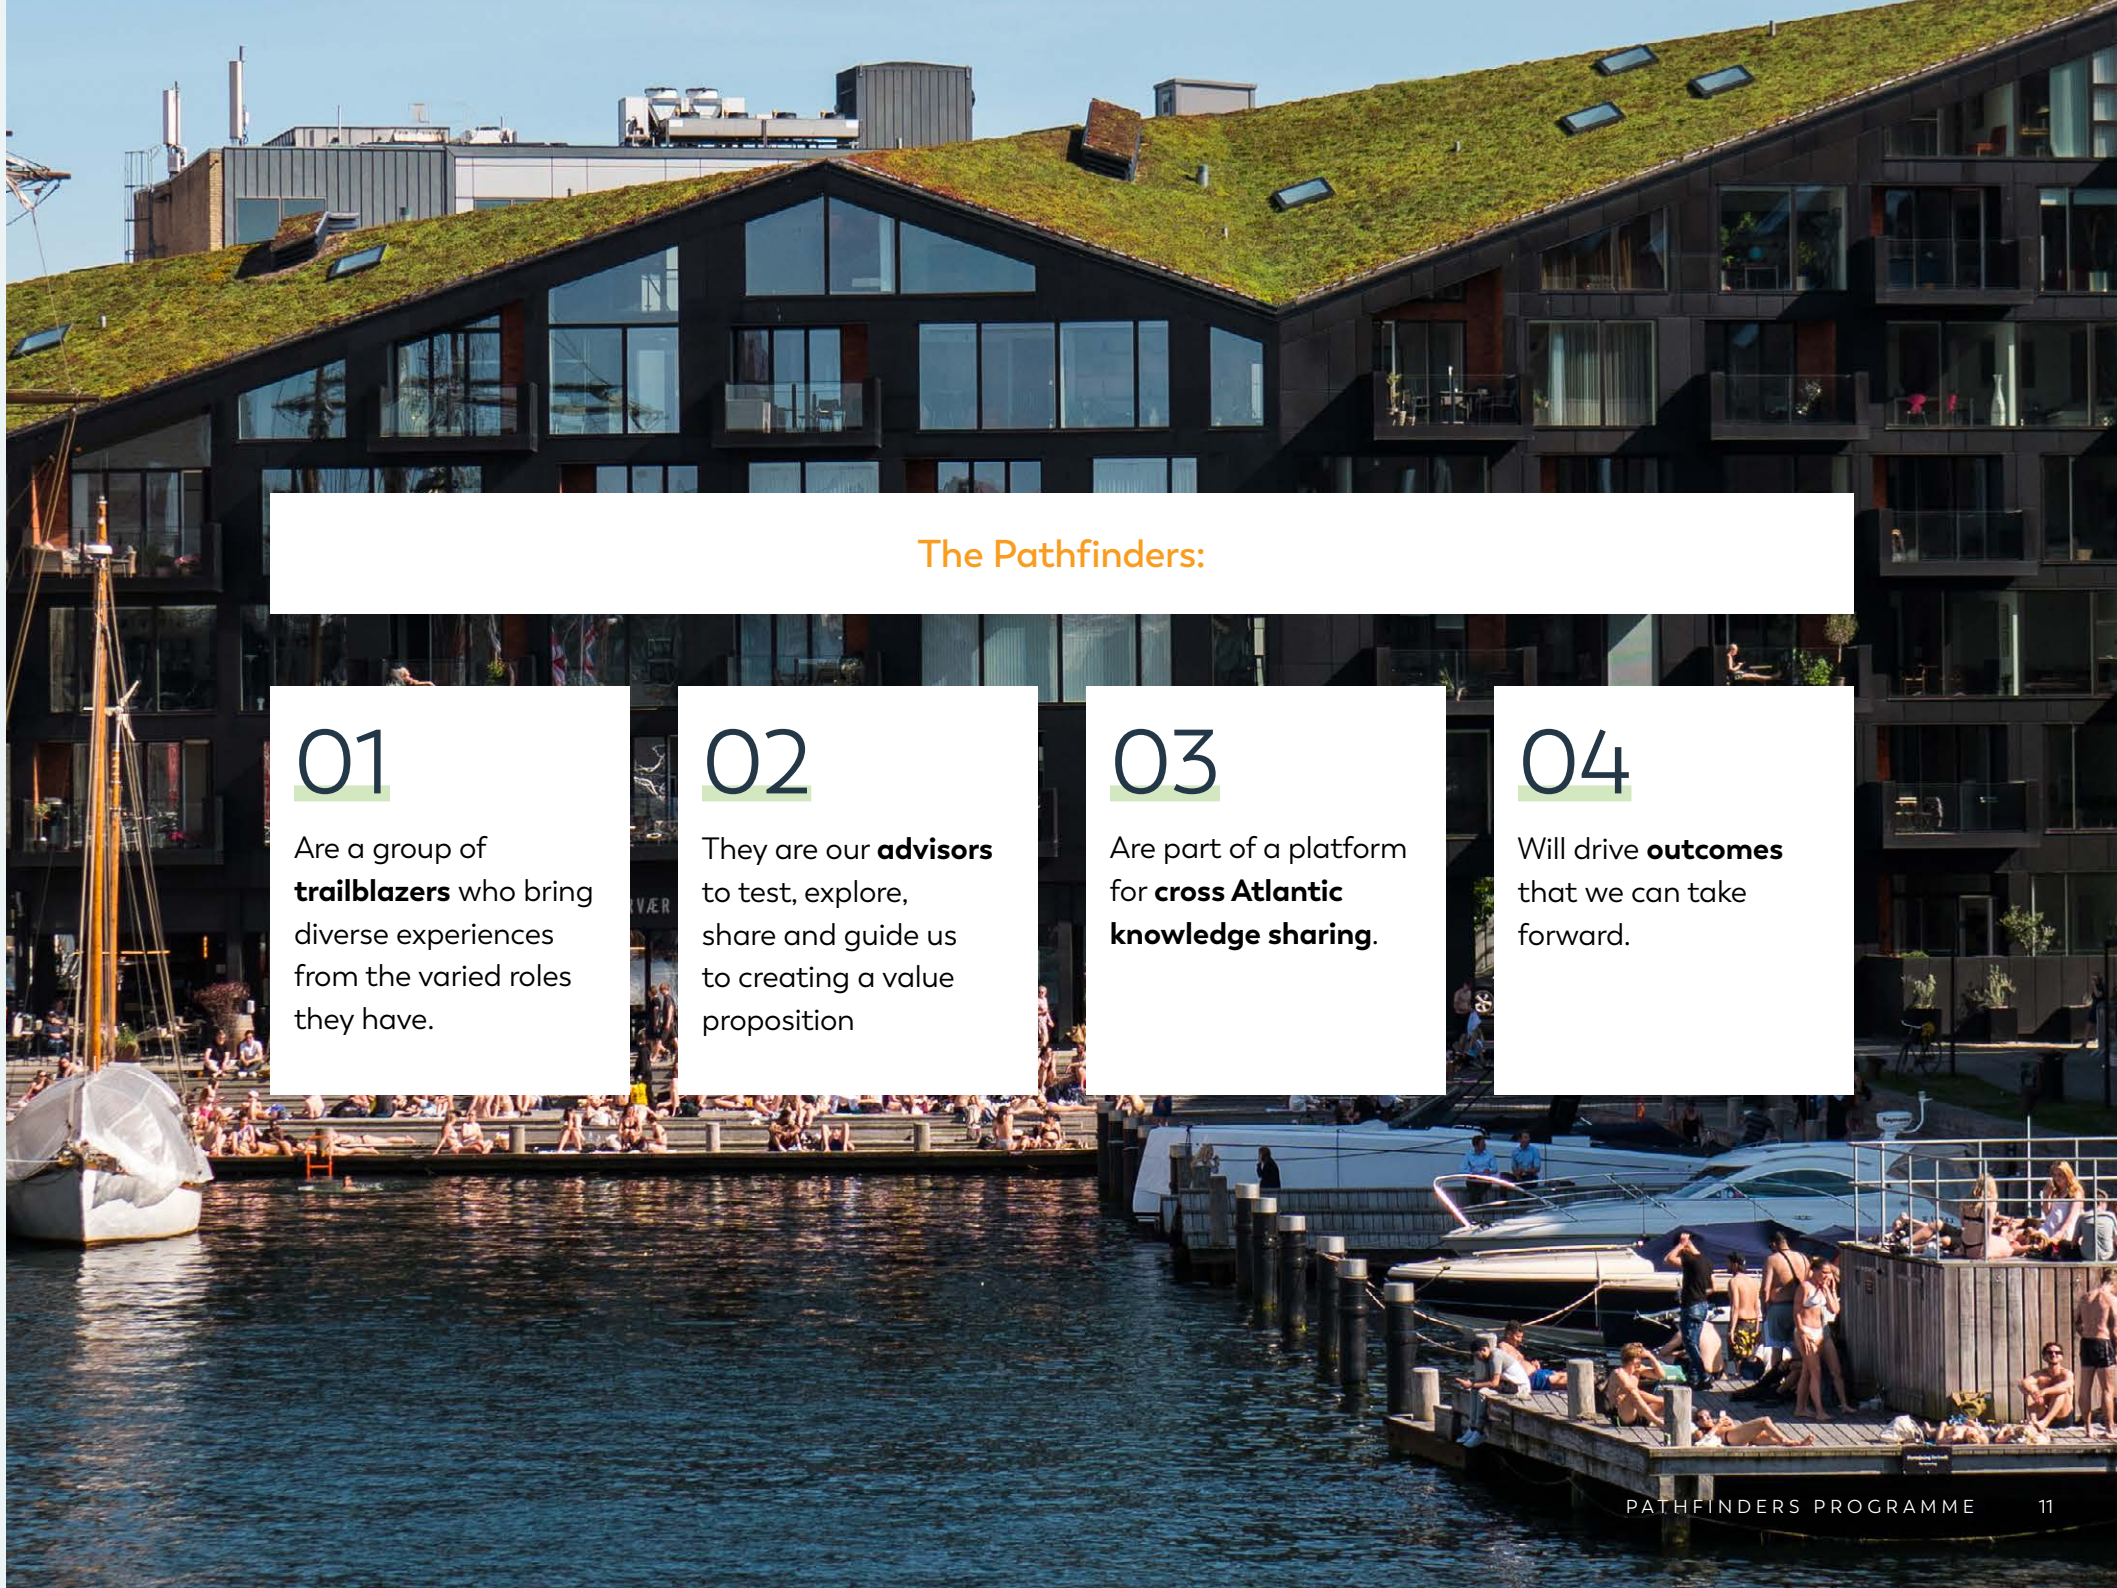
The Pathfinders:

01

Are a group of **trailblazers** who bring diverse experiences from the varied roles they have.

02

They are our **advisors** to test, explore, share and guide us to creating a value proposition

03

Are part of a platform for **cross Atlantic knowledge sharing**.

04

Will drive **outcomes** that we can take forward.

PATHFINDERS PROGRAMME 11